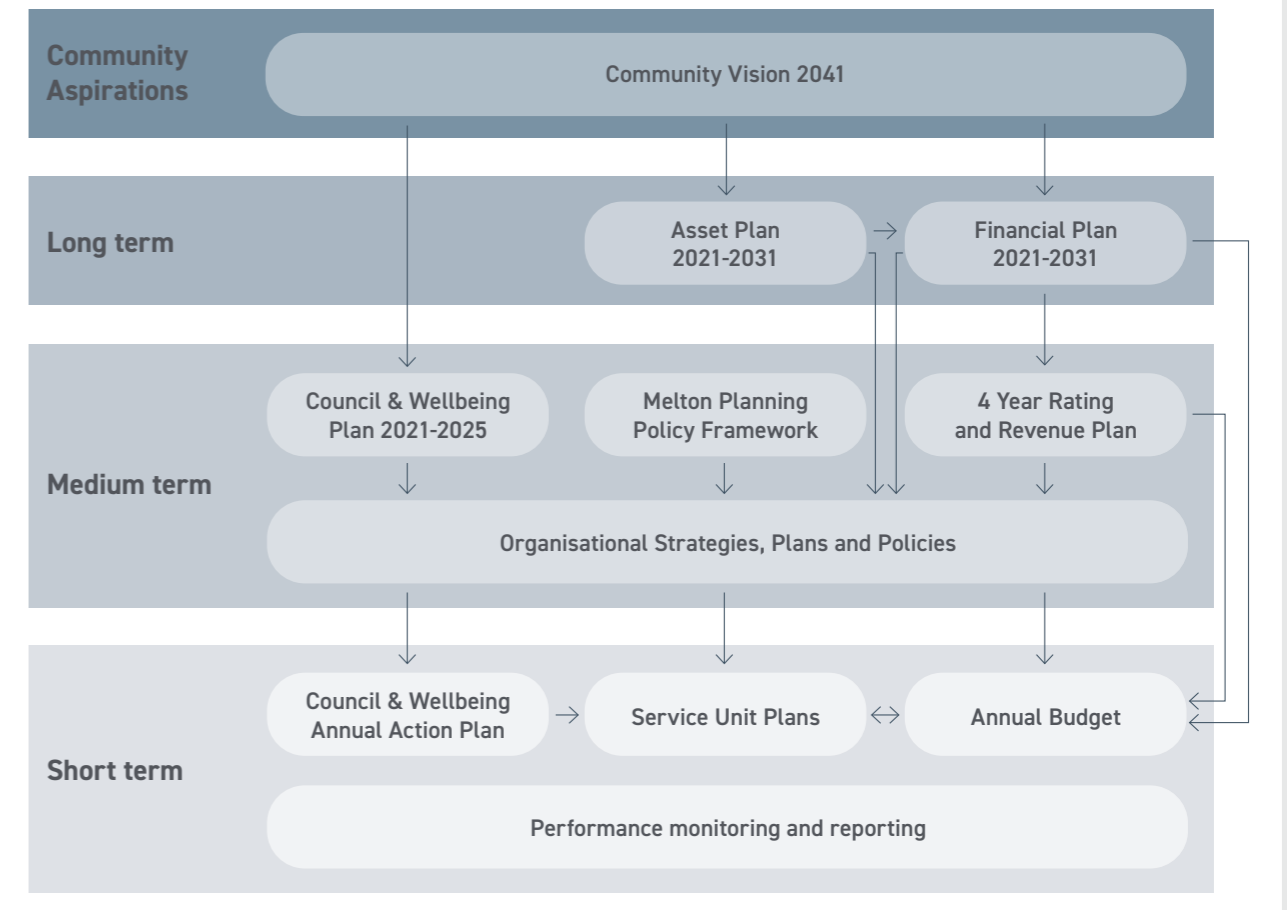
Community Aspirations

Community Vision 2041

Long term

Asset Plan 2021-2031

Financial Plan 2021-2031

Medium term

Council & Wellbeing Plan 2021-2025

Melton Planning Policy Framework

4 Year Rating and Revenue Plan

Organisational Strategies, Plans and Policies

Short term

Council & Wellbeing Annual Action Plan

Service Unit Plans

Annual Budget

Performance monitoring and reporting